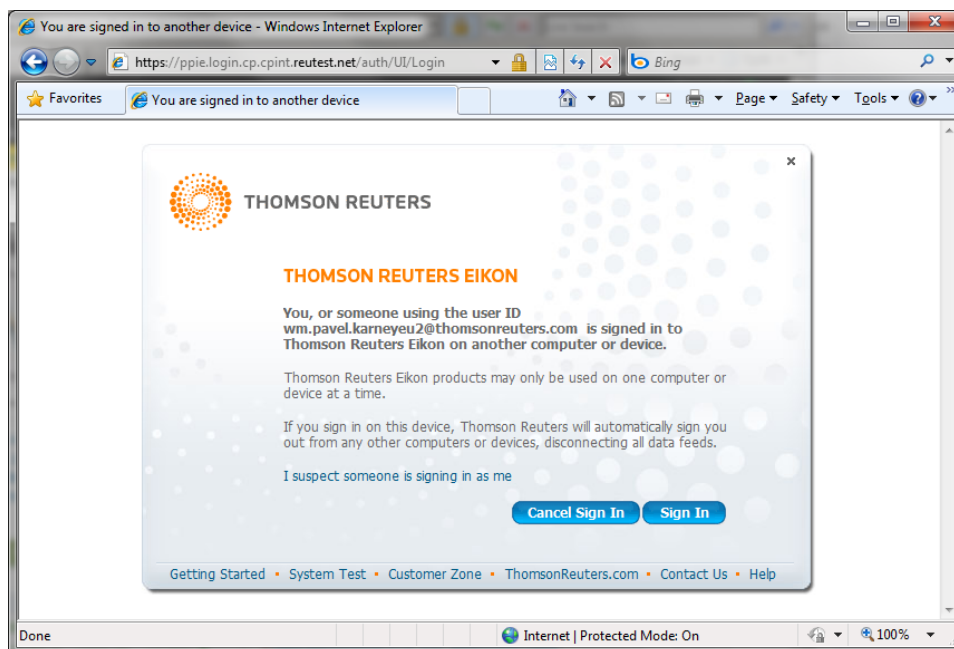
You are signed in to another device - Windows Internet Explorer

https://ppie.login.cp.cpint.reutest.net/auth/UI/Login

Bing

Favorites

You are signed in to another device

Page ▾ Safety ▾ Tools ▾

×

THOMSON REUTERS

THOMSON REUTERS EIKON

You, or someone using the user ID wm.pavel.karneyeu2@thomsonreuters.com is signed in to Thomson Reuters Eikon on another computer or device.

Thomson Reuters Eikon products may only be used on one computer or device at a time.

If you sign in on this device, Thomson Reuters will automatically sign you out from any other computers or devices, disconnecting all data feeds.

I suspect someone is signing in as me

Cancel Sign In

Sign In

Getting Started • System Test • Customer Zone • ThomsonReuters.com • Contact Us • Help

Done

Internet | Protected Mode: On

100%